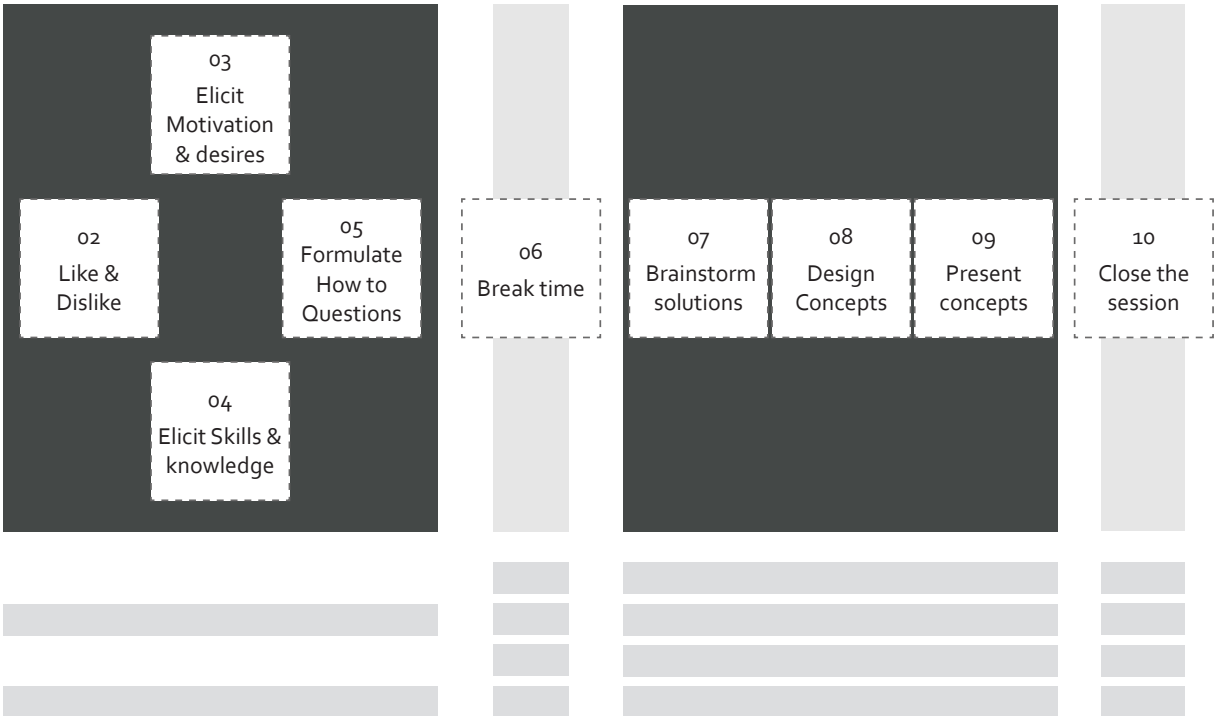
03
Elicit Motivation & desires

02
Like & Dislike

05
Formulate How to Questions

04
Elicit Skills & knowledge

06
Break time

07
Brainstorm solutions

08
Design Concepts

09
Present concepts

10
Close the session